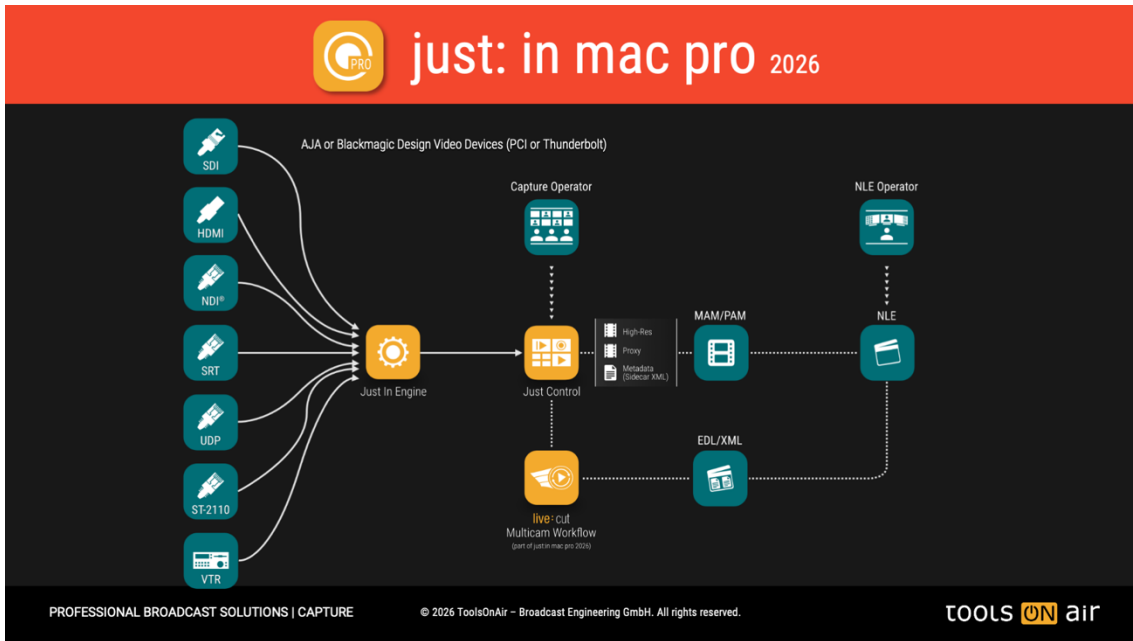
PRO

just: in mac pro 2026

AJA or Blackmagic Design Video Devices (PCI or Thunderbolt)

SDI

HDMI

NDI®

SRT

UDP

ST-2110

VTR

Just In Engine

Capture Operator

Just Control

High-Res

Proxy

Metadata (Sidecar XML)

MAM/PAM

NLE Operator

NLE

EDL/XML

live:cut
Multicam Workflow
(part of just:in mac pro 2026)

PROFESSIONAL BROADCAST SOLUTIONS | CAPTURE

© 2026 ToolsOnAir – Broadcast Engineering GmbH. All rights reserved.

TOOLS ON air